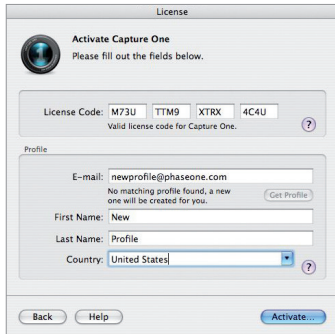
License

Activate Capture One
Please fill out the fields below.

License Code: M73U TTM9 XTRX 4C4U
Valid license code for Capture One.

?

Profile

E-mail: newprofile@phaseone.com
No matching profile found, a new one will be created for you.

Get Profile

First Name: New

Last Name: Profile

Country: United States

?

Back

Help

Activate...